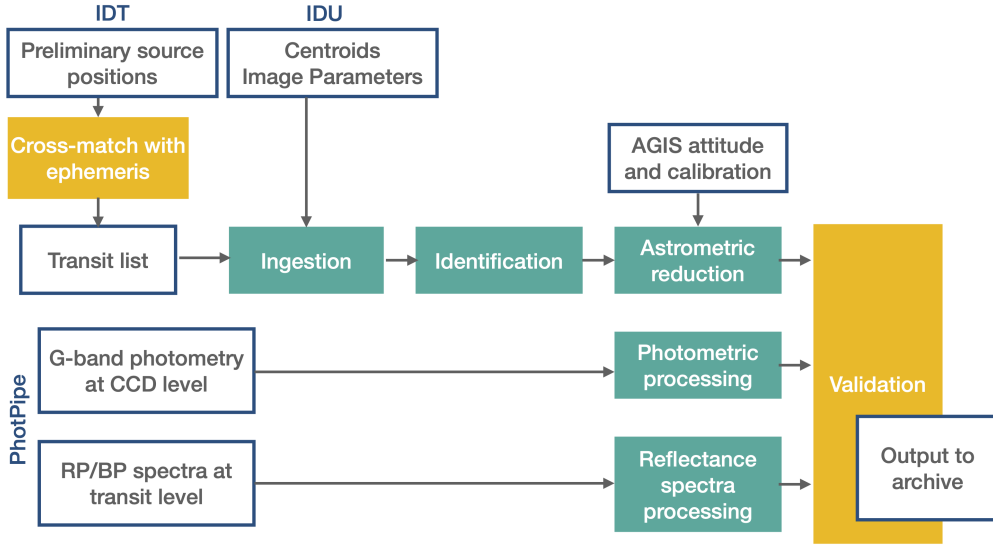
IDT

Preliminary source positions

Cross-match with ephemeris

Transit list

IDU

Centroids Image Parameters

Ingestion

Identification

AGIS attitude and calibration

Astrometric reduction

PhotPipe

G-band photometry at CCD level

Photometric processing

RP/BP spectra at transit level

Reflectance spectra processing

Validation

Output to archive